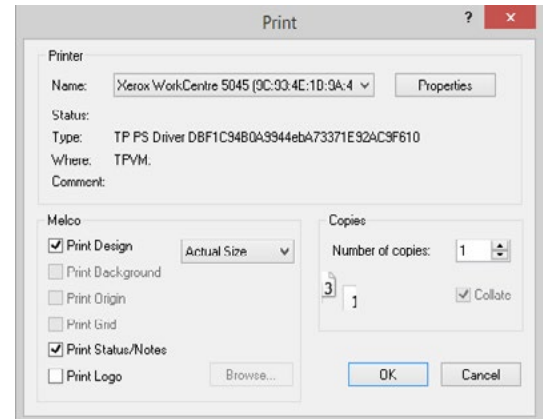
Print

?

×

Printer

Name: Xerox WorkCentre 5045 (9C:93:4E:1D:9A:4

Properties

Status:

Type: TP PS Driver DBF1C94B0A9944ebA73371E92AC9F610

Where: TPVM.

Comment:

Melco

Print Design

Actual Size

Print Background

Print Origin

Print Grid

Print Status/Notes

Print Logo

Browse...

Copies

Number of copies: 1

3

1

Collate

OK

Cancel